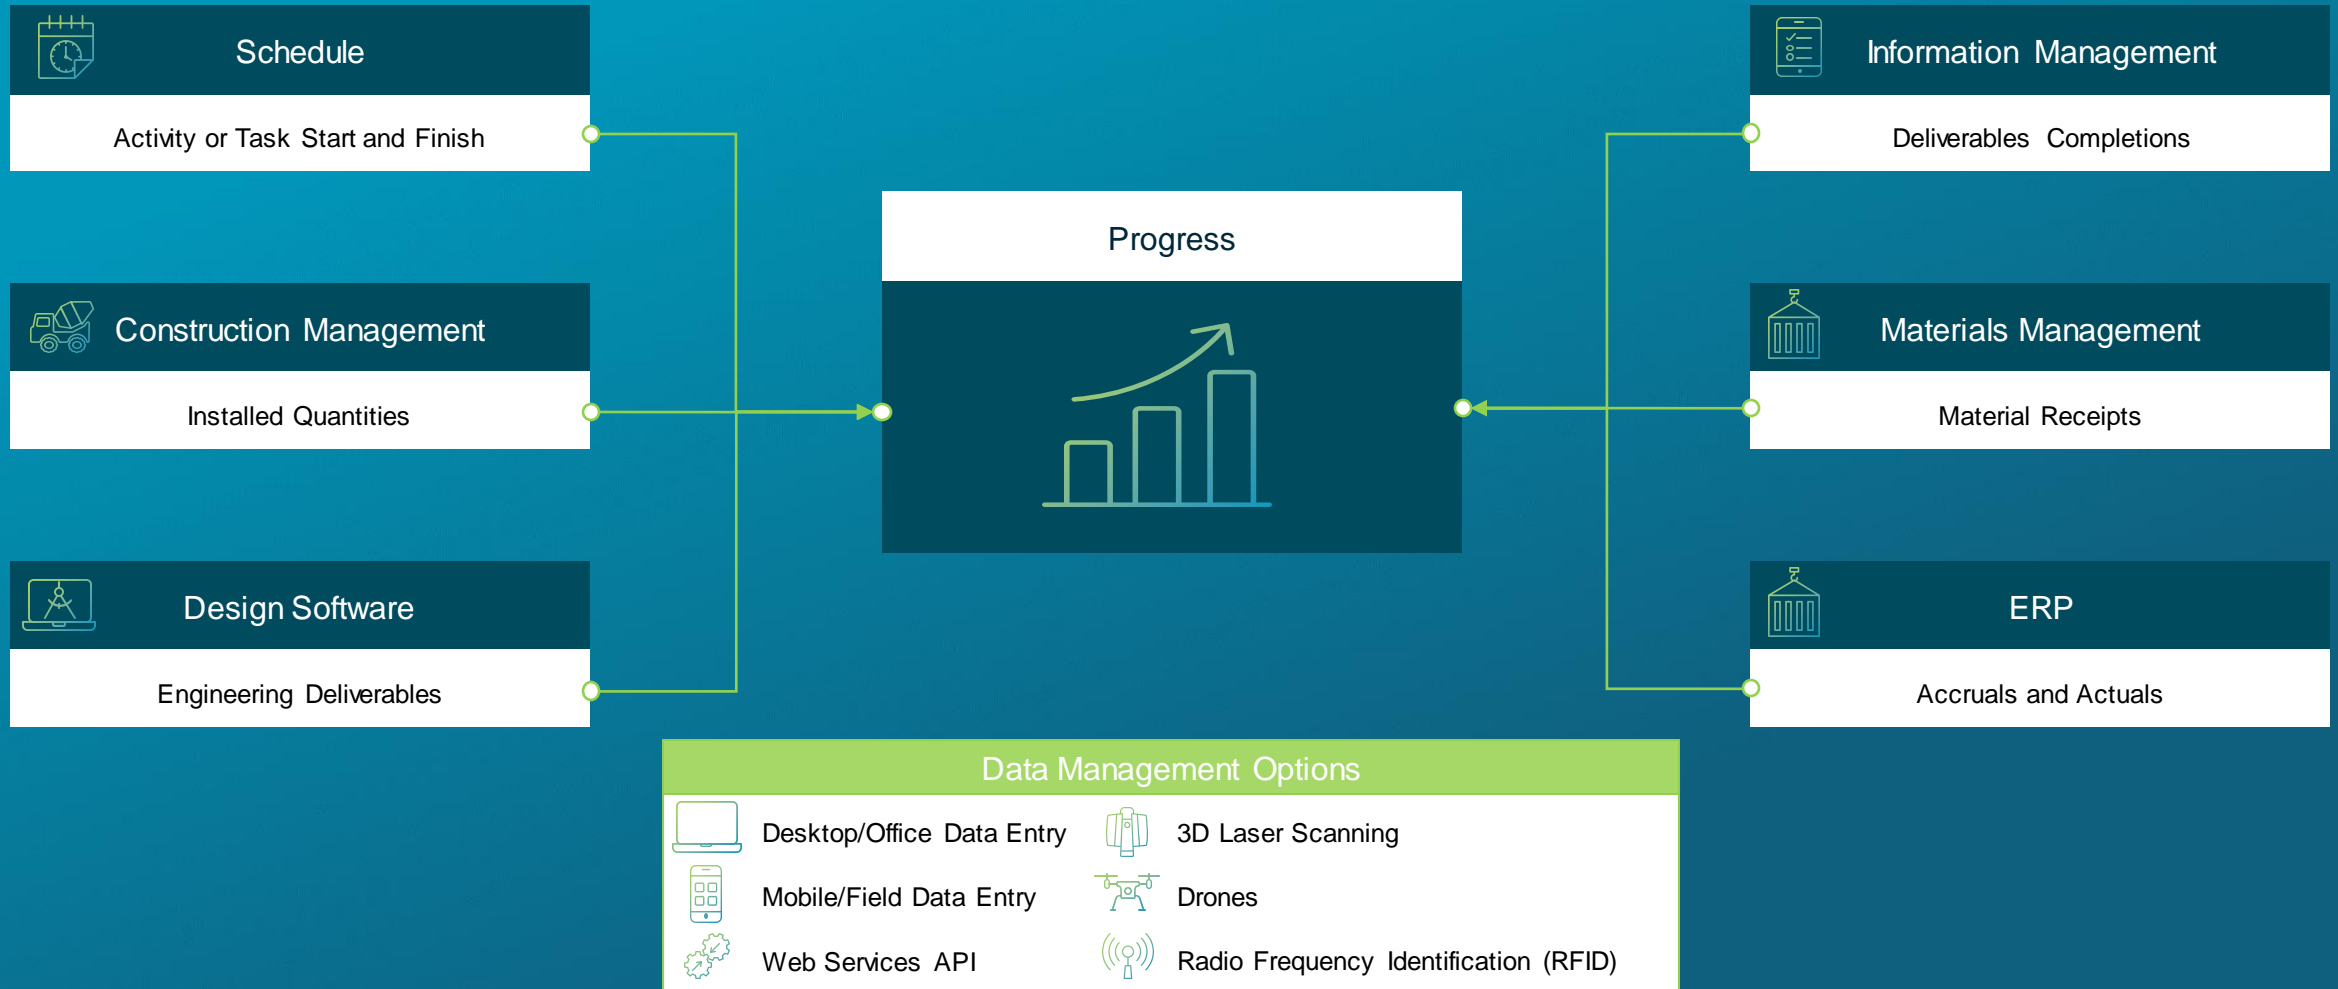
Schedule

Activity or Task Start and Finish

Construction Management

Installed Quantities

Design Software

Engineering Deliverables

Progress

Information Management

Deliverables Completions

Materials Management

Material Receipts

ERP

Accruals and Actuals

Data Management Options

Desktop/Office Data Entry

3D Laser Scanning

Mobile/Field Data Entry

Drones

Web Services API

Radio Frequency Identification (RFID)